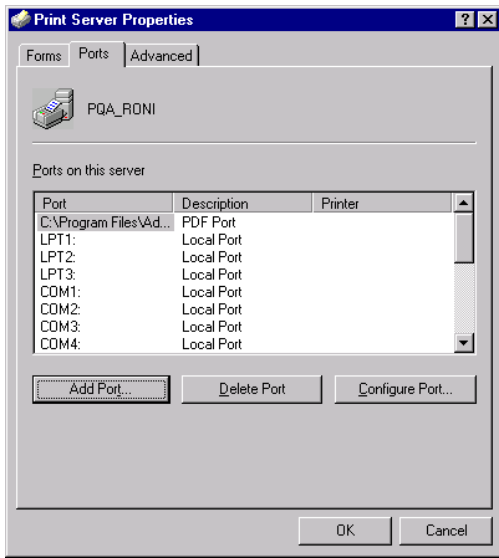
Print Server Properties

?

Forms | Ports | Advanced

PQA_RONI

Ports on this server

| Port | Description | Printer |
|---|---|---|
| C:\Program Files\Ad... | PDF Port | |
| LPT1: | Local Port | |
| LPT2: | Local Port | |
| LPT3: | Local Port | |
| COM1: | Local Port | |
| COM2: | Local Port | |
| COM3: | Local Port | |
| COM4: | Local Port | |

Add Port... | Delete Port | Configure Port...

OK | Cancel